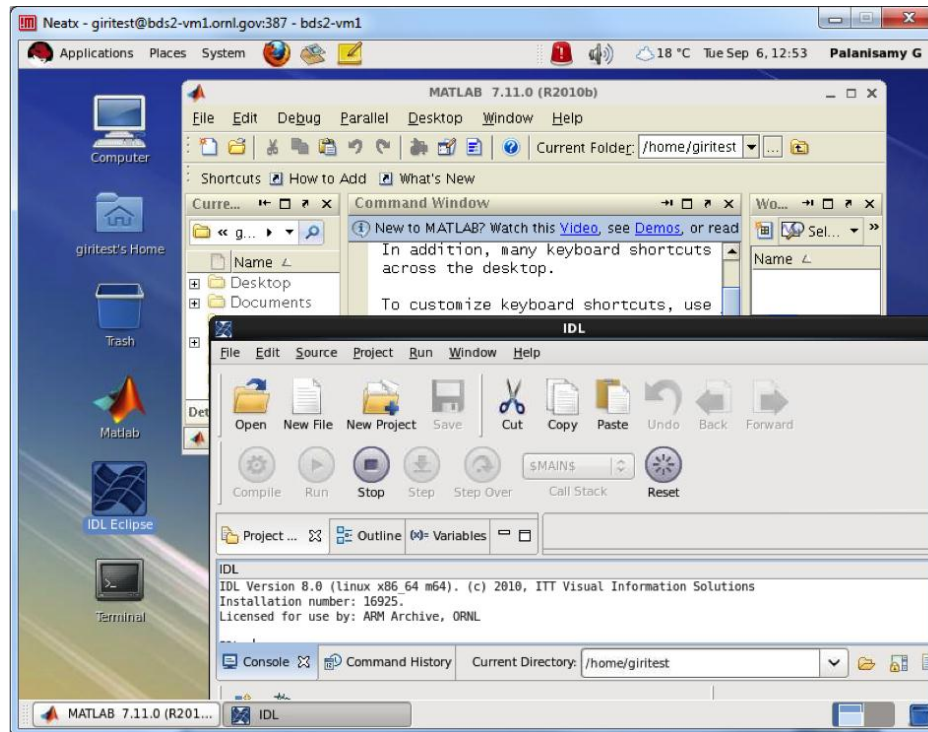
Neatx - giritest@bds2-vm1.ornl.gov:387 - bds2-vm1

Applications Places System

18 °C Tue Sep 6, 12:53 Palanisamy G

Computer

giritest's Home

Trash

Matlab

IDL Eclipse

Terminal

MATLAB 7.11.0 (R2010b)

File Edit Debug Parallel Desktop Window Help

Current Folder: /home/giritest

Shortcuts How to Add What's New

Curre...

« g...

Name

Desktop

Documents

Det

Command Window

New to MATLAB? Watch this Video, see Demos, or read

In addition, many keyboard shortcuts across the desktop.

To customize keyboard shortcuts, use

Wo...

Sel...

Name

IDL

File Edit Source Project Run Window Help

Open New File New Project Save Cut Copy Paste Undo Back Forward

Compile Run Stop Step Step Over $MAIN$ Call Stack Reset

Project ... Outline (x)= Variables

IDL

IDL Version 8.0 (linux x86_64 m64). (c) 2010, ITT Visual Information Solutions
Installation number: 16925.
Licensed for use by: ARM Archive, ORNL

Console Command History Current Directory: /home/giritest

MATLAB 7.11.0 (R201... IDL